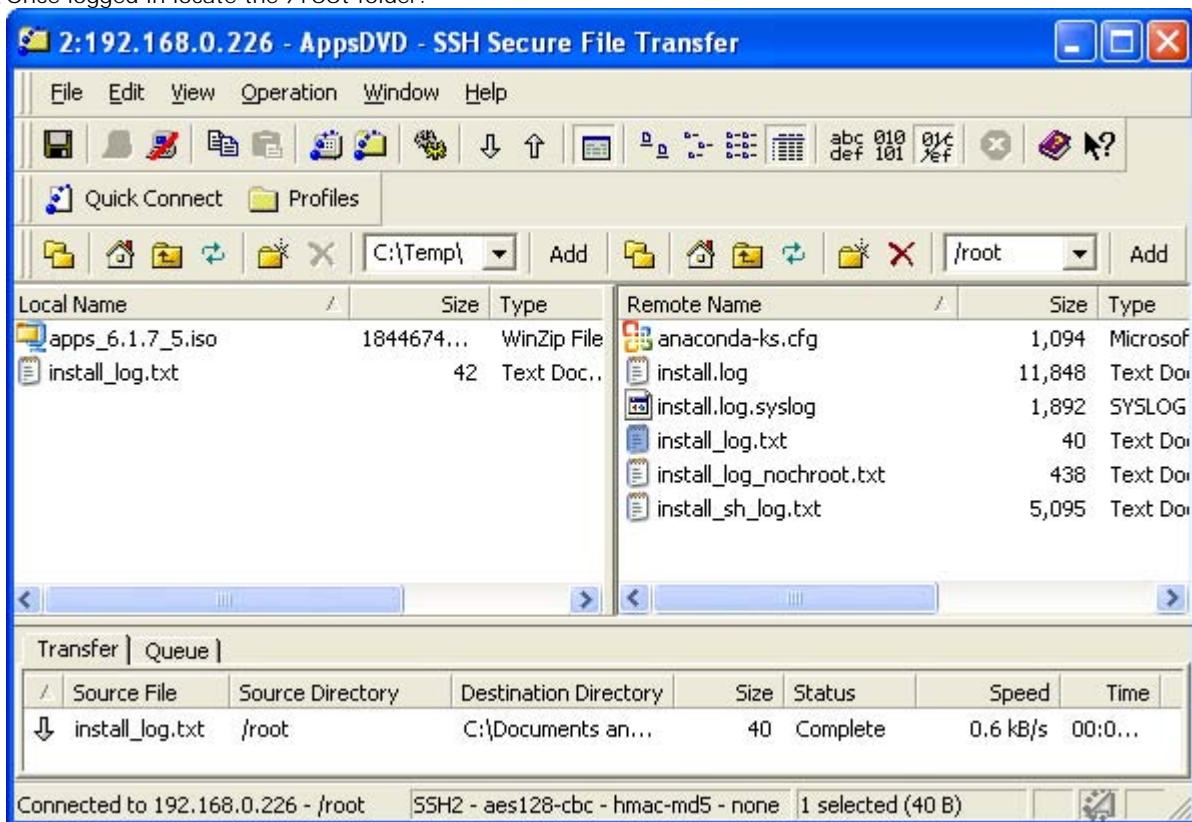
Once logged in locate the /root folder.

2:192.168.0.226 - AppsDVD - SSH Secure File Transfer

File Edit View Operation Window Help

abc def 010 101

Quick Connect Profiles

C:\Temp\ Add /root Add

| Local Name | Size | Type |
|---|---|---|
| apps_6.1.7_5.iso | 1844674... | WinZip File |
| install_log.txt | 42 | Text Doc... |

| Remote Name | Size | Type |
|---|---|---|
| anaconda-ks.cfg | 1,094 | Microsof |
| install.log | 11,848 | Text Do |
| install.log.syslog | 1,892 | SYSLOG |
| install_log.txt | 40 | Text Do |
| install_log_nochroot.txt | 438 | Text Do |
| install_sh_log.txt | 5,095 | Text Do |

Transfer Queue

| Source File | Source Directory | Destination Directory | Size | Status | Speed | Time |
|---|---|---|---|---|---|---|
| install_log.txt | /root | C:\Documents an... | 40 | Complete | 0.6 kB/s | 00:0... |

Connected to 192.168.0.226 - /root SSH2 - aes128-cbc - hmac-md5 - none 1 selected (40 B)